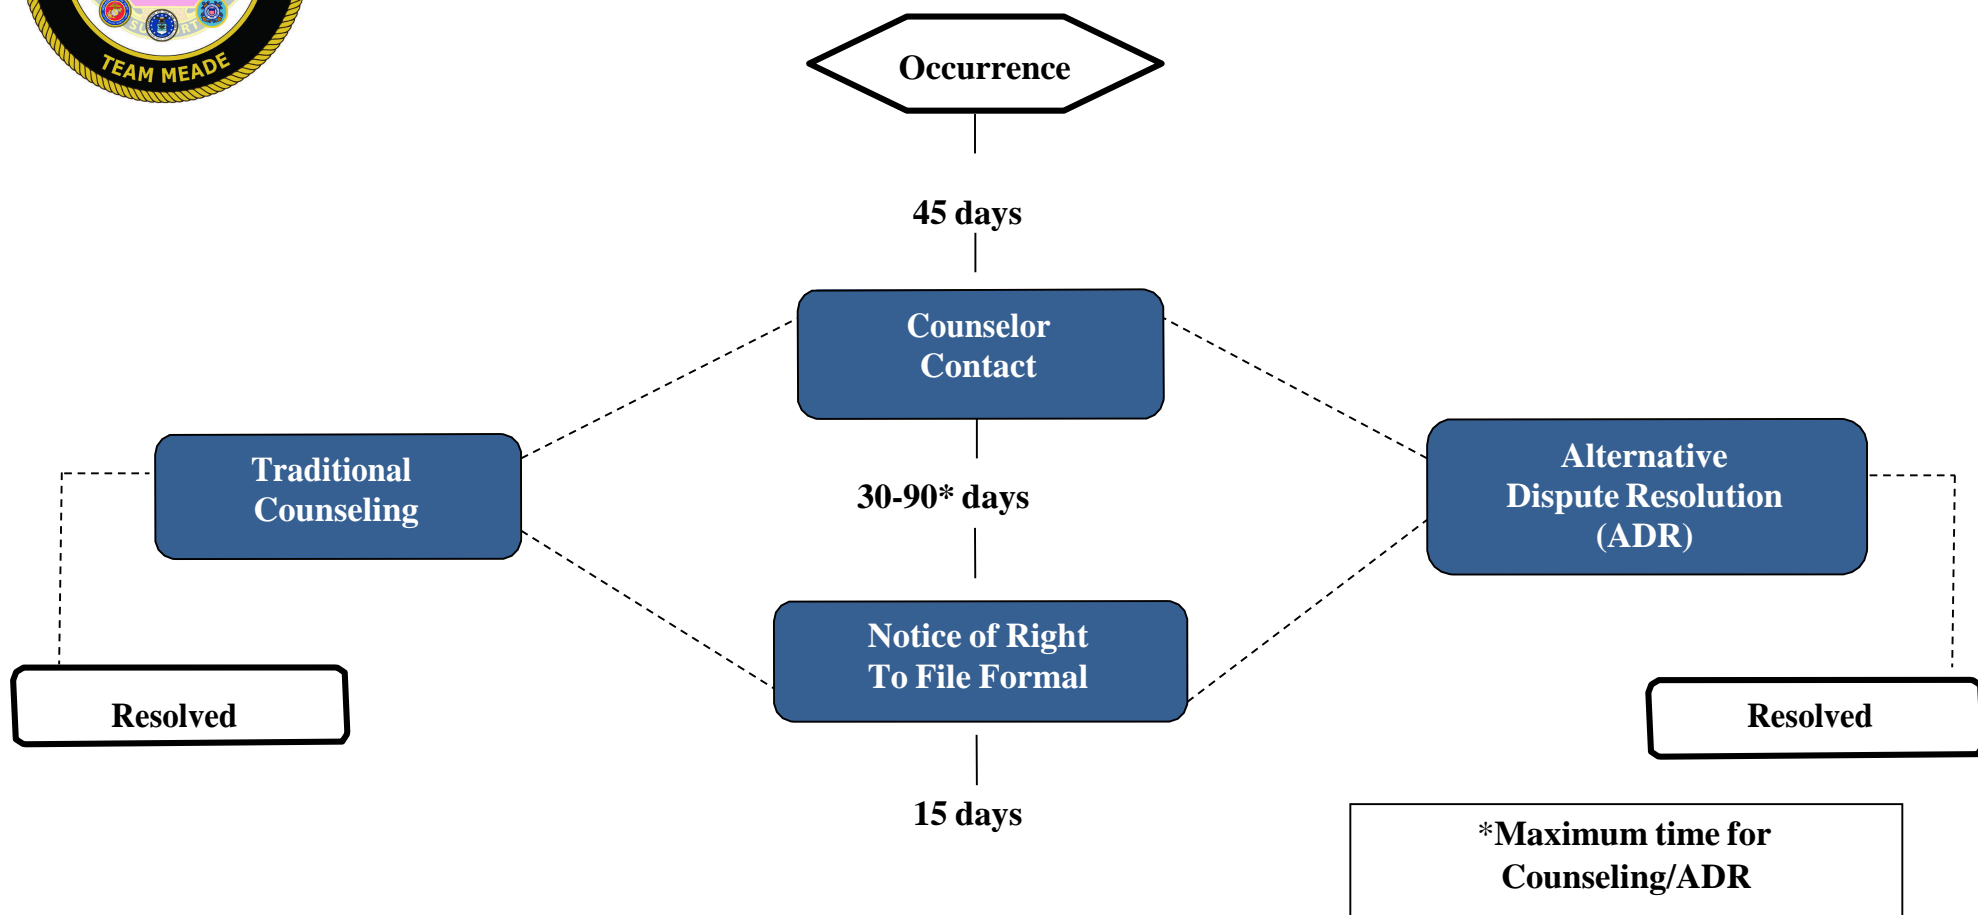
TEAM MEADE

Occurrence

45 days

Counselor Contact

Traditional Counseling

Alternative Dispute Resolution (ADR)

30-90* days

Notice of Right To File Formal

Resolved

Resolved

15 days

*Maximum time for Counseling/ADR